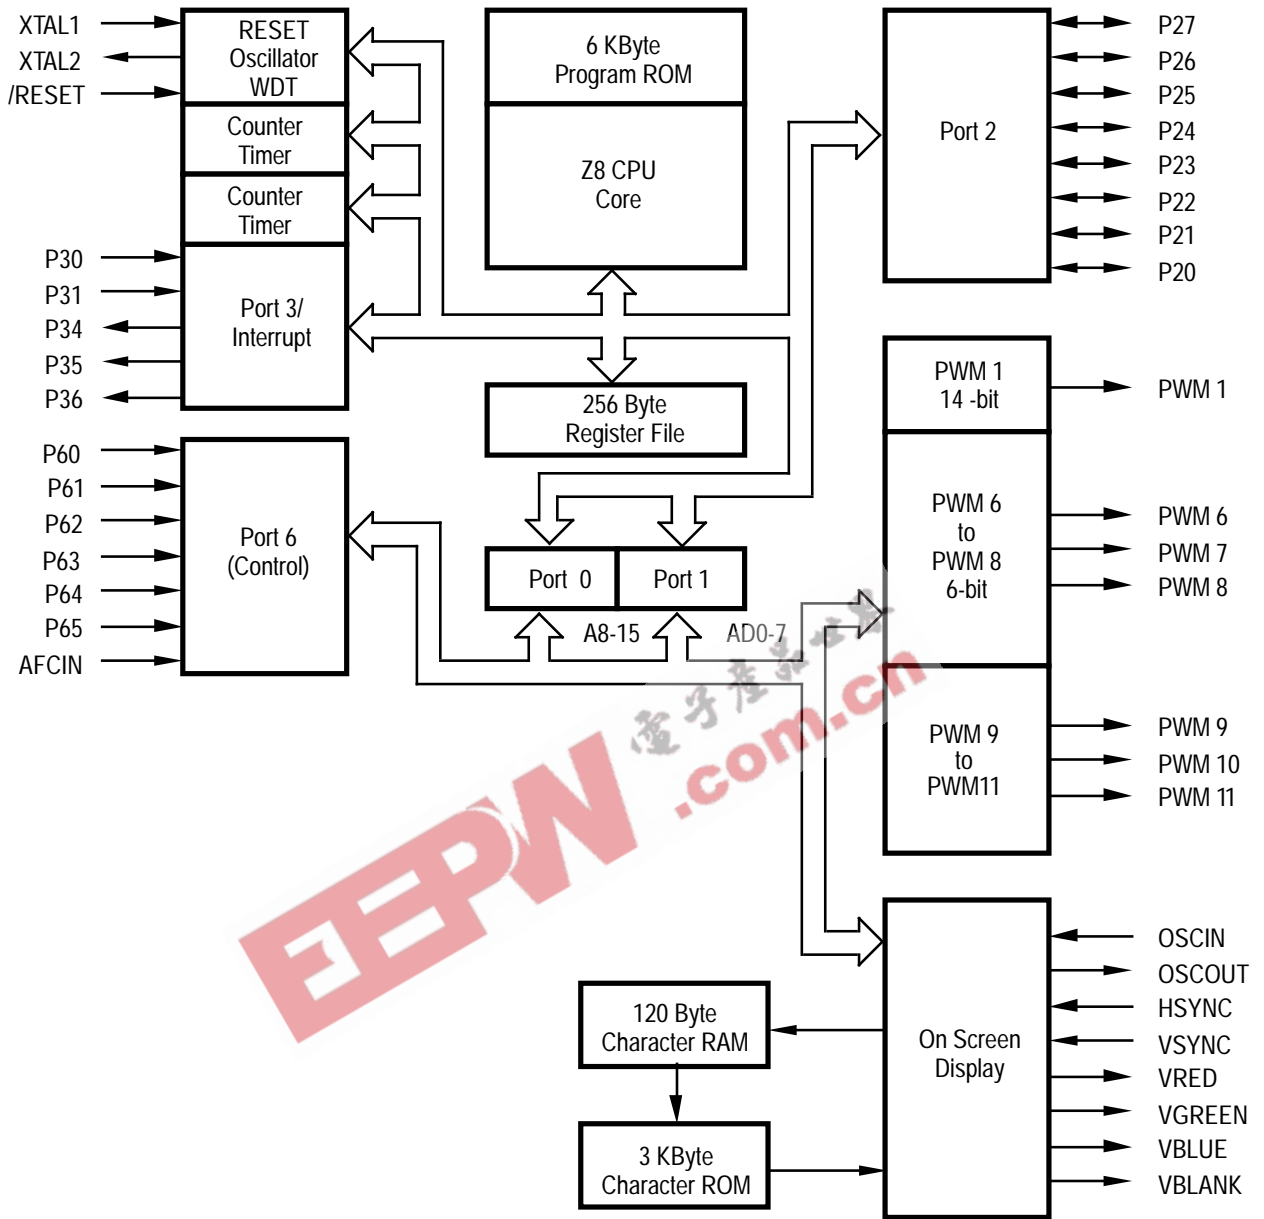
XTAL1
XTAL2
/RESET

RESET
Oscillator
WDT

Counter
Timer

Counter
Timer

P30
P31
P34
P35
P36

Port 3/
Interrupt

P60
P61
P62
P63
P64
P65
AFCIN

Port 6
(Control)

6 KByte
Program ROM

Z8 CPU
Core

256 Byte
Register File

Port 0
Port 1

A8-15
AD0-7

Port 2

P27
P26
P25
P24
P23
P22
P21
P20

PWM 1
14 -bit

PWM 1

PWM 6
to
PWM 8
6-bit

PWM 6
PWM 7
PWM 8

PWM 9
to
PWM11

PWM 9
PWM 10
PWM 11

120 Byte
Character RAM

3 KByte
Character ROM

On Screen
Display

OSCIN
OSCOUT
HSYNC
VSYNC
VRED
VGREEN
VBLUE
VBLANK

EEPW
电子产品世界
.com.cn